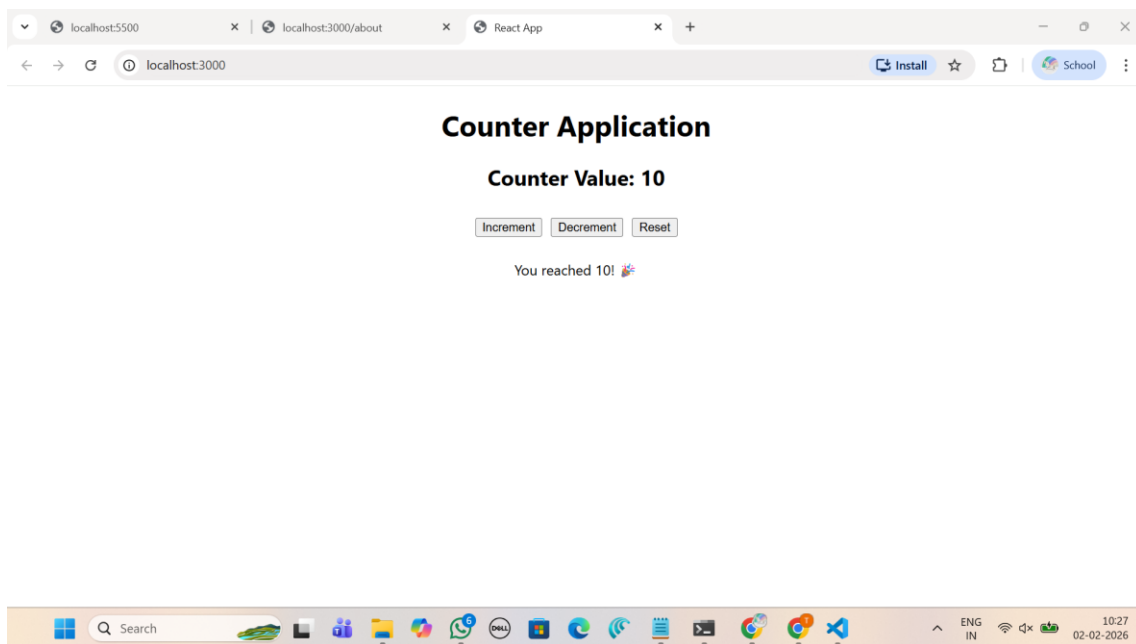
localhost:5500
localhost:3000/about
React App

localhost:3000

Install

School

Counter Application

Counter Value: 10

Increment Decrement Reset

You reached 10! 🎉

Search

6

DELL

ENG IN

10:27
02-02-2026